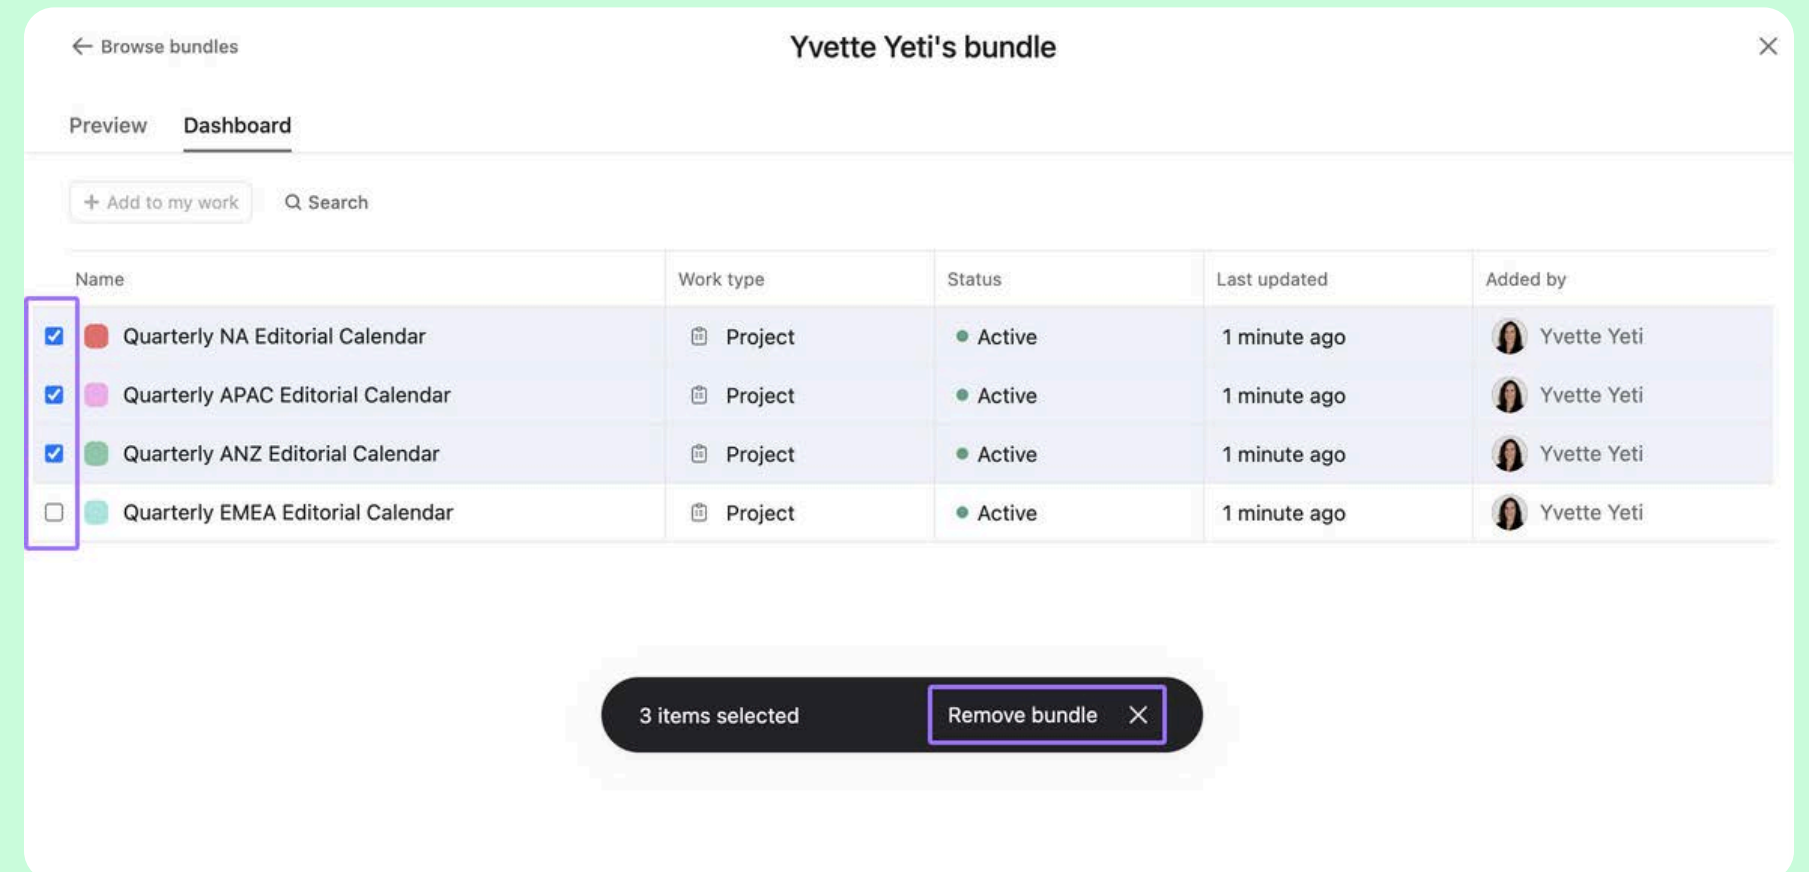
← Browse bundles

Yvette Yeti's bundle

Preview Dashboard

+ Add to my work Search

| Name | Work type | Status | Last updated | Added by |
|---|---|---|---|---|
| Quarterly NA Editorial Calendar | Project | Active | 1 minute ago | Yvette Yeti |
| Quarterly APAC Editorial Calendar | Project | Active | 1 minute ago | Yvette Yeti |
| Quarterly ANZ Editorial Calendar | Project | Active | 1 minute ago | Yvette Yeti |
| Quarterly EMEA Editorial Calendar | Project | Active | 1 minute ago | Yvette Yeti |

3 items selected Remove bundle